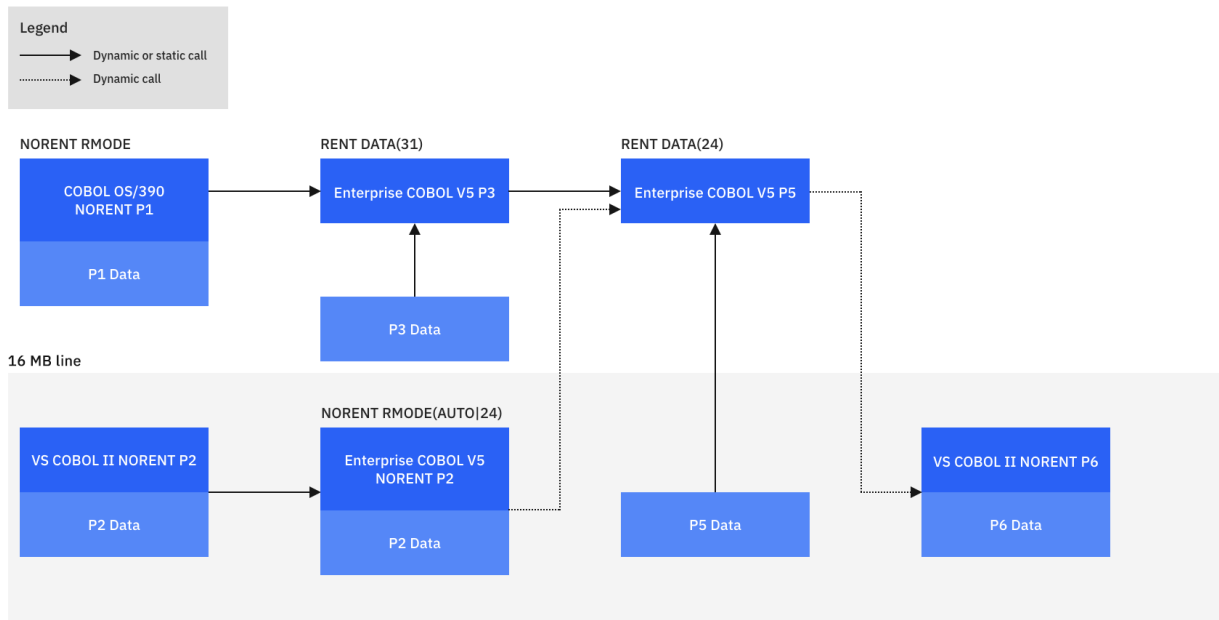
Legend

Dynamic or static call

Dynamic call

NORENT RMODE

COBOL OS/390 NORENT P1

P1 Data

RENT DATA(31)

Enterprise COBOL V5 P3

P3 Data

RENT DATA(24)

Enterprise COBOL V5 P5

16 MB line

VS COBOL II NORENT P2

P2 Data

NORENT RMODE(AUTO|24)

Enterprise COBOL V5 NORENT P2

P2 Data

P5 Data

VS COBOL II NORENT P6

P6 Data